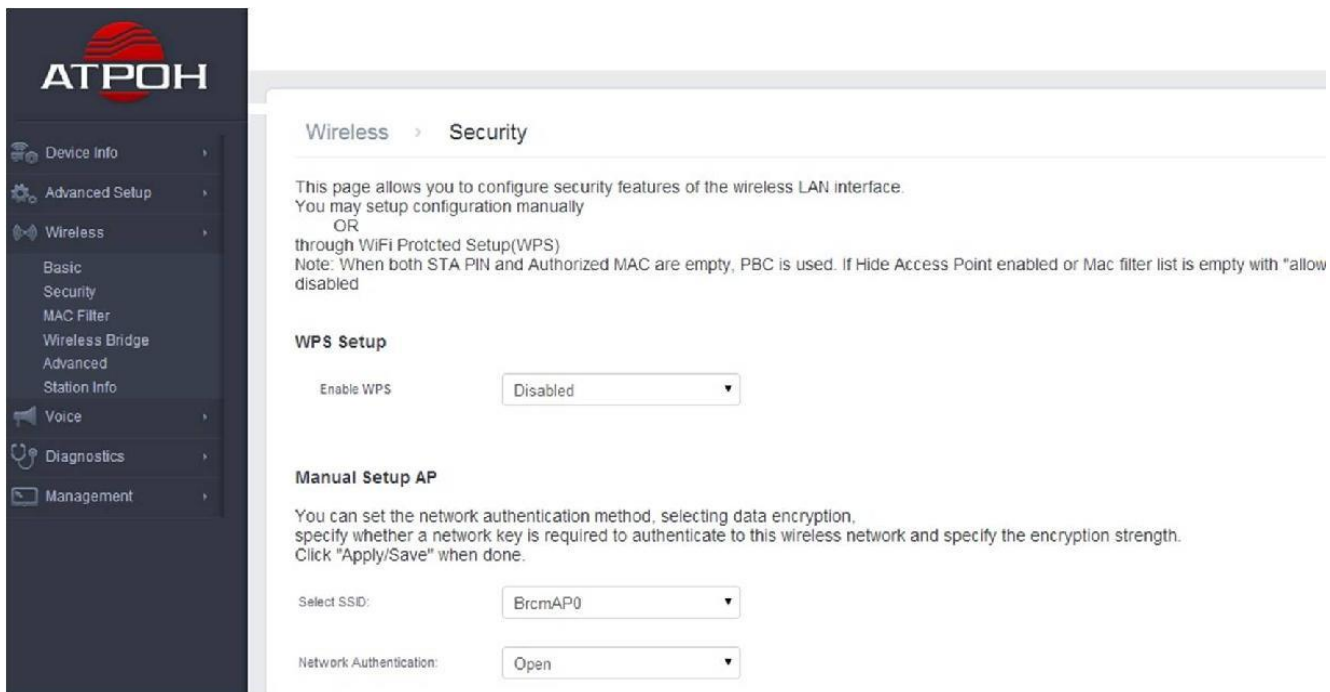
ATPOH

Device Info
Advanced Setup
Wireless
Basic
Security
MAC Filter
Wireless Bridge
Advanced
Station Info
Voice
Diagnostics
Management

Wireless › Security

This page allows you to configure security features of the wireless LAN interface.
You may setup configuration manually
OR
through WiFi Protcted Setup(WPS)
Note: When both STA PIN and Authorized MAC are empty, PBC is used. If Hide Access Point enabled or Mac filter list is empty with "allow
disabled

WPS Setup

Enable WPS Disabled

Manual Setup AP

You can set the network authentication method, selecting data encryption,
specify whether a network key is required to authenticate to this wireless network and specify the encryption strength.
Click "Apply/Save" when done.

Select SSID: BrcmAP0

Network Authentication: Open